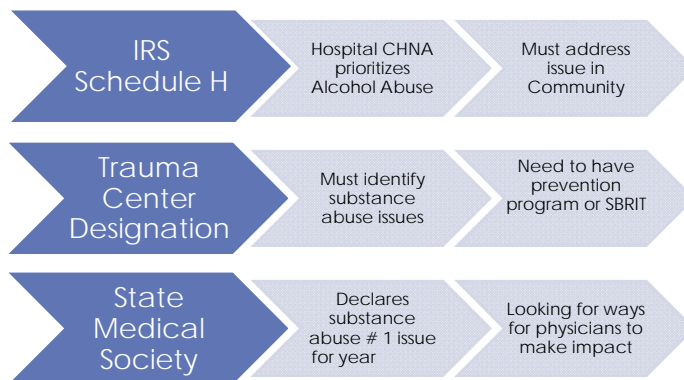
IRS Schedule H

Hospital CHNA prioritizes Alcohol Abuse

Must address issue in Community

Trauma Center Designation

Must identify substance abuse issues

Need to have prevention program or SBRIT

State Medical Society

Declares substance abuse # 1 issue for year

Looking for ways for physicians to make impact